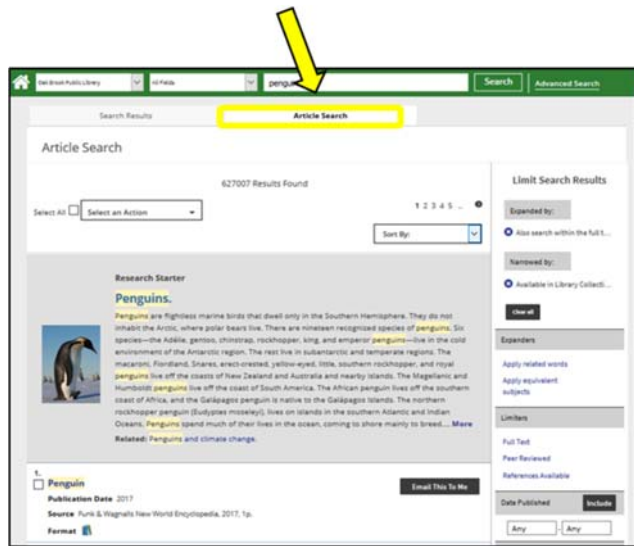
Oak Brook Public Library
All Fields
pengui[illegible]
Search
Advanced Search

Search Results
Article Search

Article Search

627007 Results Found

Select All
Select an Action

1 2 3 4 5 ...

Sort By:

Research Starter

Penguins.

Penguins are flightless marine birds that dwell only in the Southern Hemisphere. They do not inhabit the Arctic, where polar bears live. There are nineteen recognized species of penguins. Six species—the Adélie, gentoo, chinstrap, rockhopper, king, and emperor penguins—live in the cold environment of the Antarctic region. The rest live in subantarctic and temperate regions. The macaroni, Fiordland, Snares, erect-crested, yellow-eyed, little, southern rockhopper, and royal penguins live off the coasts of New Zealand and Australia and nearby islands. The Magellanic and Humboldt penguins live off the coast of South America. The African penguin lives off the southern coast of Africa, and the Galápagos penguin is native to the Galápagos Islands. The northern rockhopper penguin (Eudyptes moseleyi), lives on islands in the southern Atlantic and Indian Oceans. Penguins spend much of their lives in the ocean, coming to shore mainly to breed.... More

Related: Penguins and climate change.

1.
Penguin
Email This To Me
Publication Date 2017
Source Funk & Wagnalls New World Encyclopedia, 2017, 1p.
Format

Limit Search Results

Expanded by:
Also search within the full t...

Narrowed by:
Available in Library Collecti...

Clear all

Expanders
Apply related words
Apply equivalent subjects

Limiters
Full Text
Peer Reviewed
References Available

Date Published
Include
Any
Any